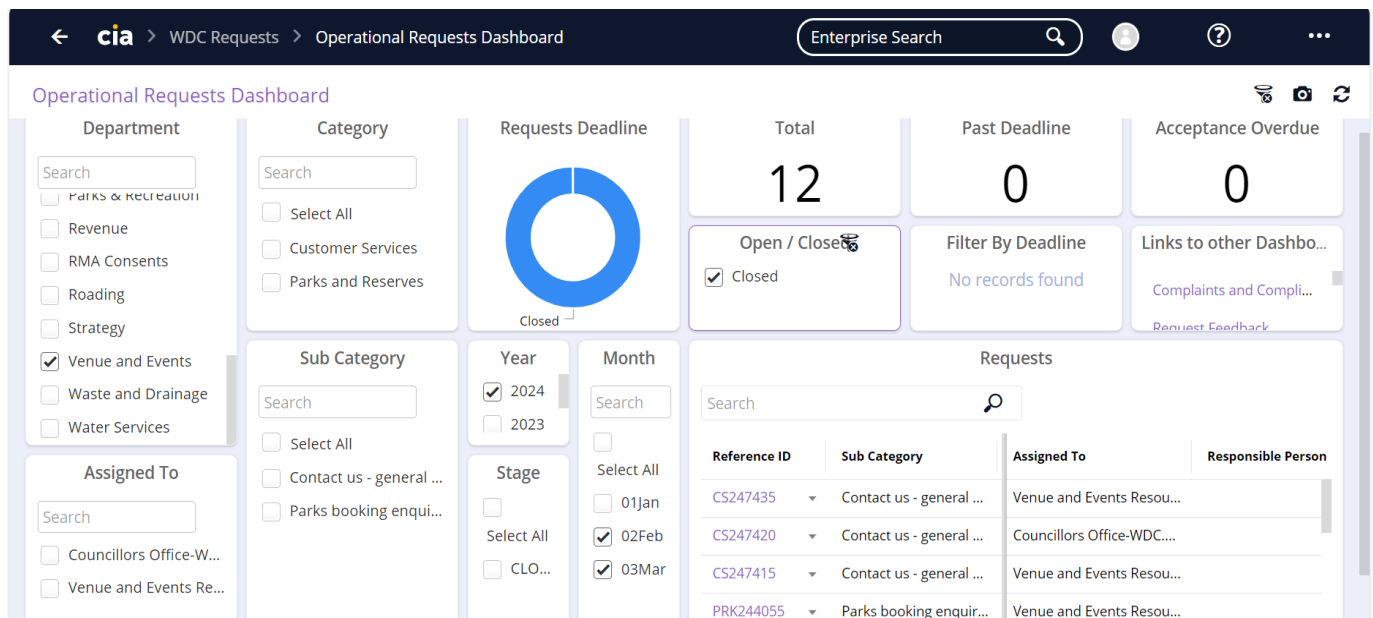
cia > WDC Requests > Operational Requests Dashboard

Enterprise Search

Operational Requests Dashboard

Department

Search

Parks & Recreation

Revenue

RMA Consents

Roading

Strategy

Venue and Events

Waste and Drainage

Water Services

Assigned To

Search

Councillors Office-W...

Venue and Events Re...

Category

Search

Select All

Customer Services

Parks and Reserves

Sub Category

Search

Select All

Contact us - general ...

Parks booking enqui...

Requests Deadline

Closed

Year

2024

2023

Stage

Select All

CLO...

Month

Search

Select All

01Jan

02Feb

03Mar

Total

12

Past Deadline

0

Acceptance Overdue

0

Open / Closed

Closed

Filter By Deadline

No records found

Links to other Dashbo...

Complaints and Compli...

Request Feedback

Requests

Search

| Reference ID | Sub Category | Assigned To | Responsible Person |
|---|---|---|---|
| CS247435 | Contact us - general ... | Venue and Events Resou... | |
| CS247420 | Contact us - general ... | Councillors Office-WDC.... | |
| CS247415 | Contact us - general ... | Venue and Events Resou... | |
| PRK244055 | Parks booking enquir... | Venue and Events Resou... | |